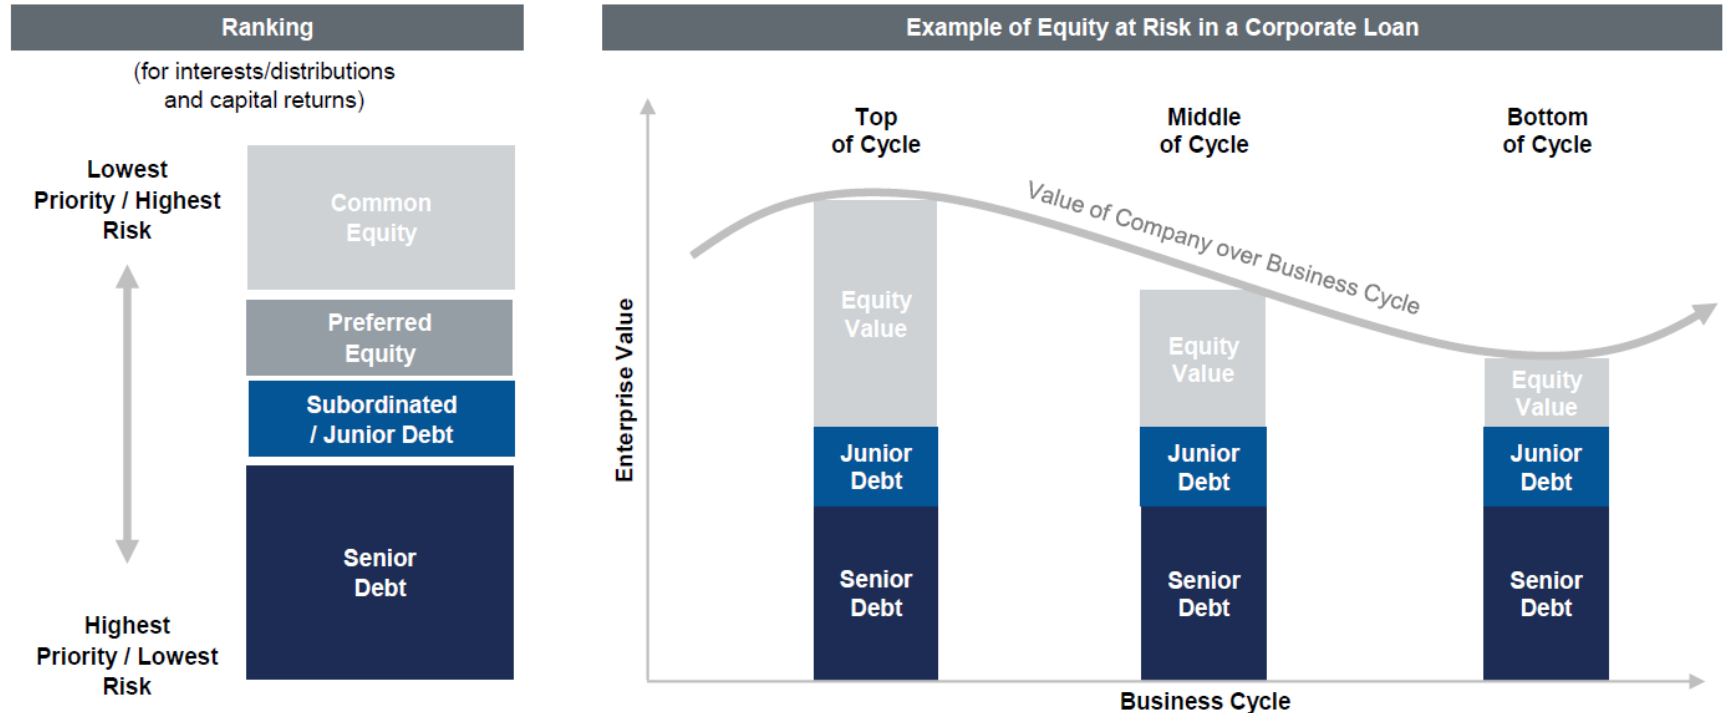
Ranking

(for interests/distributions and capital returns)

Lowest Priority / Highest Risk

Common Equity

Preferred Equity

Subordinated / Junior Debt

Senior Debt

Highest Priority / Lowest Risk

Example of Equity at Risk in a Corporate Loan

Top of Cycle

Middle of Cycle

Bottom of Cycle

Value of Company over Business Cycle

Enterprise Value

Equity Value

Junior Debt

Senior Debt

Equity Value

Junior Debt

Senior Debt

Equity Value

Junior Debt

Senior Debt

Business Cycle